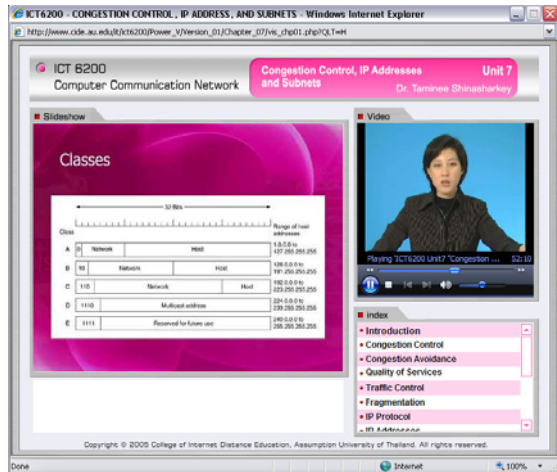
ICT6200 - CONGESTION CONTROL , IP ADDRESS, AND SUBNETS - Windows Internet Explorer

http://www.cide.au.edu/it/ict6200/Power_V/Version_01/Chapter_07/vis_chp01.php?QLT=H

ICT 6200
Computer Communication Network

Congestion Control, IP Addresses and Subnets
Unit 7
Dr. Taminee Shinasharkey

Slideshow

Classes

32 Bits

Class

Range of host addresses

| Class | | | | Range of host addresses |
|---|---|---|---|---|
| A | 0 | Network | Host | 1.0.0.0 to 127.255.255.255 |
| B | 10 | Network | Host | 128.0.0.0 to 191.255.255.255 |
| C | 110 | Network | Host | 192.0.0.0 to 223.255.255.255 |
| D | 1110 | Multicast address | | 224.0.0.0 to 239.255.255.255 |
| E | 1111 | Reserved for future use | | 240.0.0.0 to 255.255.255.255 |

Video

Playing 'ICT6200 Unit7 "Congestion ... 52:10

Index

• Introduction
• Congestion Control
• Congestion Avoidance
• Quality of Services
• Traffic Control
• Fragmentation
• IP Protocol
• IP Addresses

Copyright © 2005 College of Internet Distance Education, Assumption University of Thailand. All rights reserved.

Done

Internet

100%